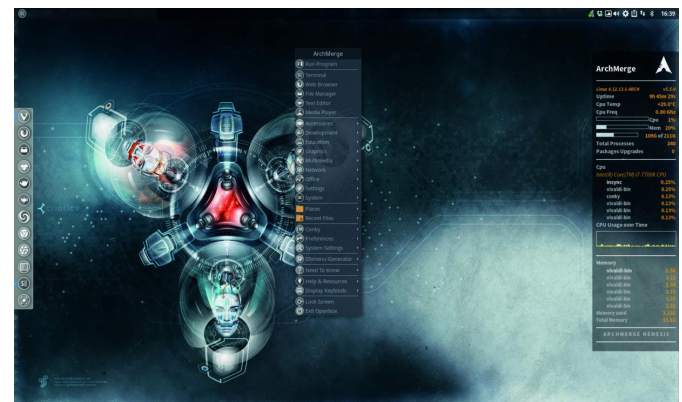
16:39

ArchMerge
Run Program
Terminal
Web Browser
File Manager
Text Editor
Media Player
Accessories
Development
Education
Graphics
Multimedia
Network
Office
Settings
System
Places
Recent Files
Conky
Preferences
System Settings
Obmenu Generator
Need To Know
Help & Resources
Display Keybinds
Lock Screen
Exit Openbox

ArchMerge
Linux 4.12.13-1-ARCH
Uptime
Cpu Temp
Cpu Freq
Cpu 1%
Mem 20%
100% of 211G
Total Processes 240
Packages Upgrades 0
Cpu
Intel(R) Core(TM) i7-7700K CPU
lxsyslsc 0.25%
vivaldi-bin 0.25%
conky 0.13%
vivaldi-bin 0.13%
vivaldi-bin 0.13%
vivaldi-bin 0.13%
CPU Usage over Time
Memory
vivaldi-bin
vivaldi-bin
vivaldi-bin
vivaldi-bin
vivaldi-bin
vivaldi-bin
Memory used
Total Memory
ARCHMERGE NEMESIS